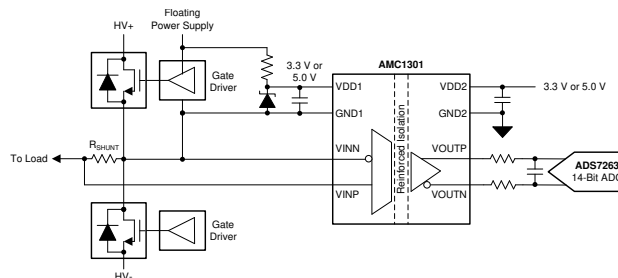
HV+

Floating Power Supply

Gate Driver

3.3 V or 5.0 V

AMC1301

VDD1

GND1

VDD2

GND2

3.3 V or 5.0 V

To Load

$R_{SHUNT}$

VINN

VINP

Reinforced Isolation

VOUTP

VOUTN

ADS7263

14-Bit ADC

Gate Driver

HV-